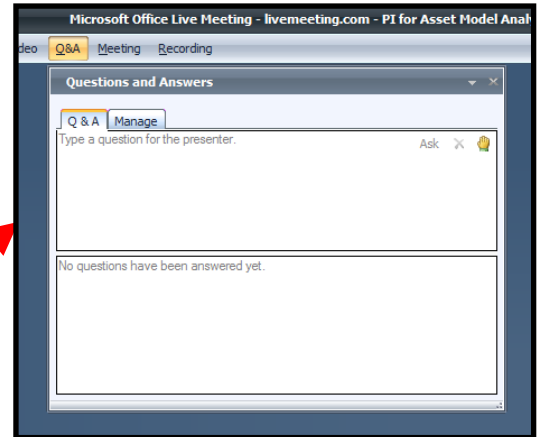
Microsoft Office Live Meeting - livemeeting.com - PI for Asset Model Anal

deo Q&A Meeting Recording

Questions and Answers

Q & A Manage

Type a question for the presenter.

Ask

No questions have been answered yet.